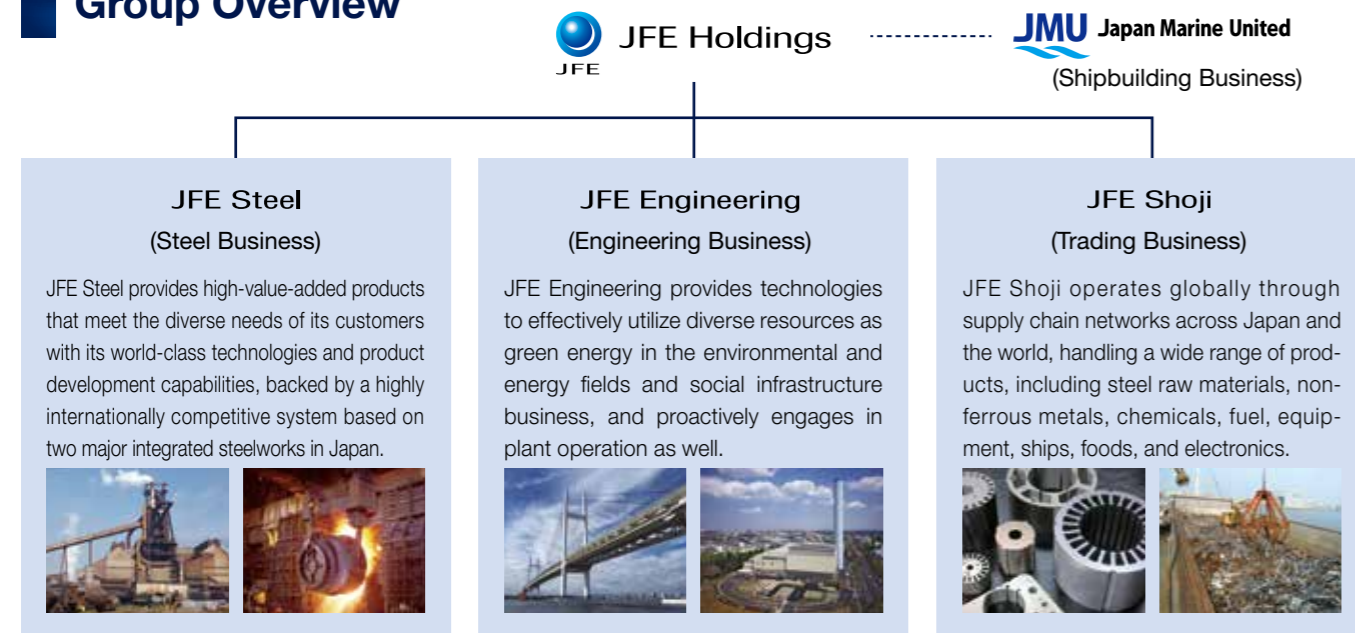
Group Overview

JFE
JFE Holdings

JMU Japan Marine United
(Shipbuilding Business)

JFE Steel
(Steel Business)

JFE Steel provides high-value-added products that meet the diverse needs of its customers with its world-class technologies and product development capabilities, backed by a highly internationally competitive system based on two major integrated steelworks in Japan.

JFE Engineering
(Engineering Business)

JFE Engineering provides technologies to effectively utilize diverse resources as green energy in the environmental and energy fields and social infrastructure business, and proactively engages in plant operation as well.

JFE Shoji
(Trading Business)

JFE Shoji operates globally through supply chain networks across Japan and the world, handling a wide range of products, including steel raw materials, nonferrous metals, chemicals, fuel, equipment, ships, foods, and electronics.